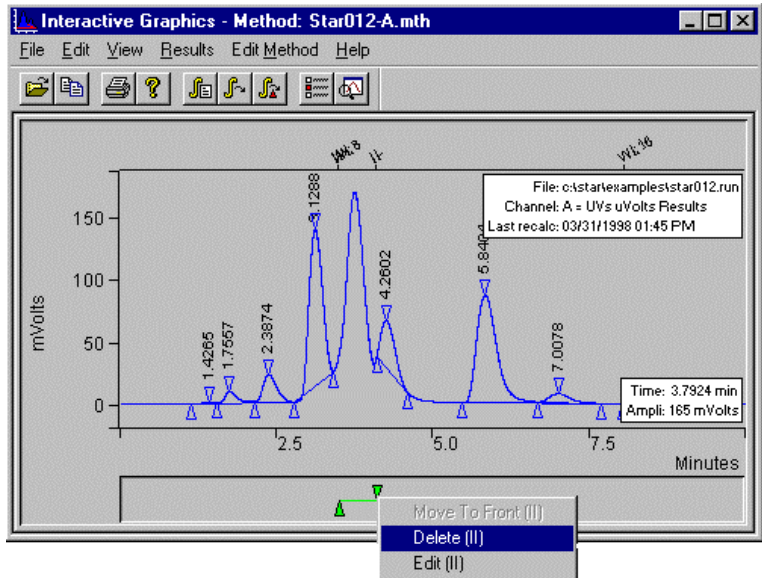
Interactive Graphics - Method: Star012-A.mth

File Edit View Results Edit Method Help

WI: 8
II
WI: 16

File: c:\star\examples\star012.run
Channel: A = UVs uVolts Results
Last recalc: 03/31/1998 01:45 PM

150
100
50
0
mVolts

1.4265
1.7557
2.3874
3.1288
4.2602
5.8403
7.0078

Time: 3.7924 min
Ampli: 165 mVolts

2.5
5.0
7.5
Minutes

Move To Front (II)
Delete (II)
Edit (II)